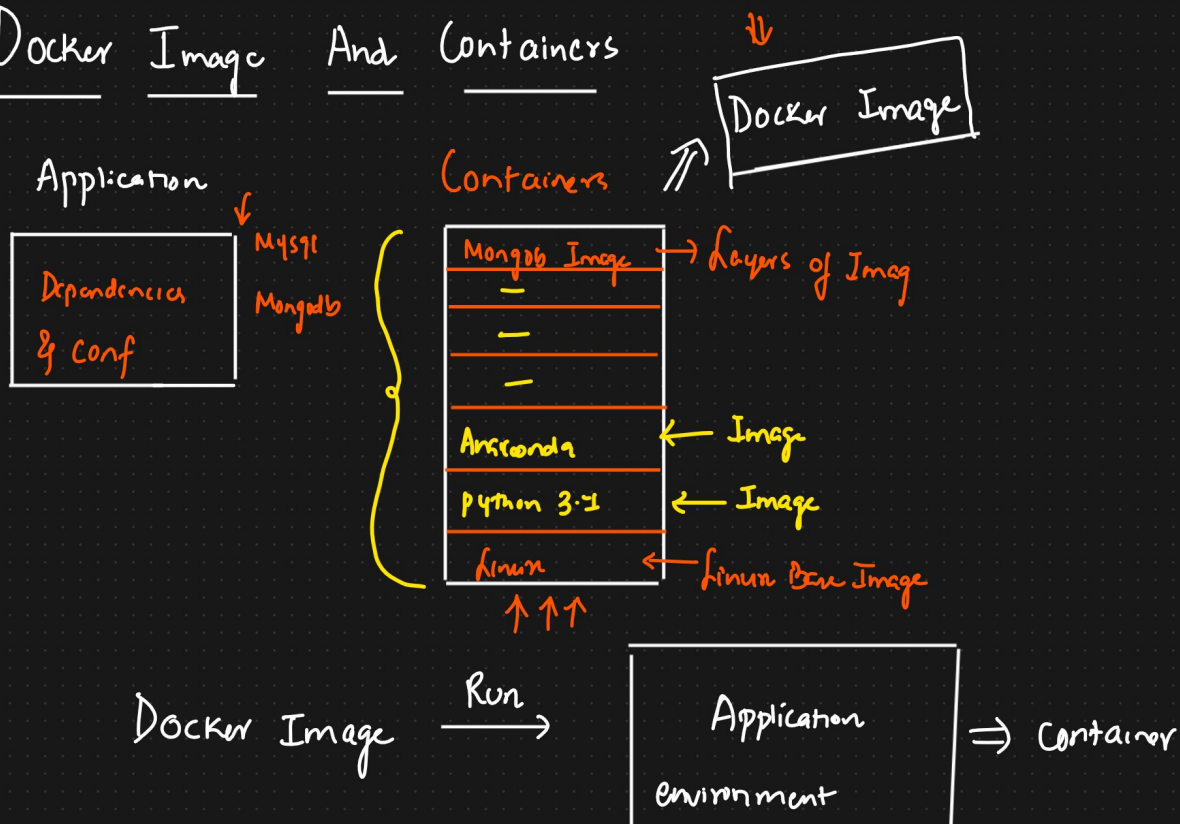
Docker Image And Containers

Docker Image

Application

Dependencies & Conf

Mysql
Mongodb

Containers

Mongodb Image → Layers of Imag

—
—
—

Anaconda ← Image

python 3.7 ← Image

Linux ← Linux Base Image

Docker Image $\xrightarrow{\text{Run}}$ Application environment ⇒ Container